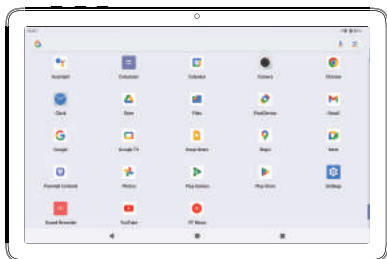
Assistant
Calculator
Calendar
Camera
Chrome
Clock
Drive
Files
FindDevice
Gmail
Google
Google TV
Keep Notes
Maps
Meet
Parental Controls
Photos
Play Games
Play Store
Settings
Sound Recorder
YouTube
YT Music